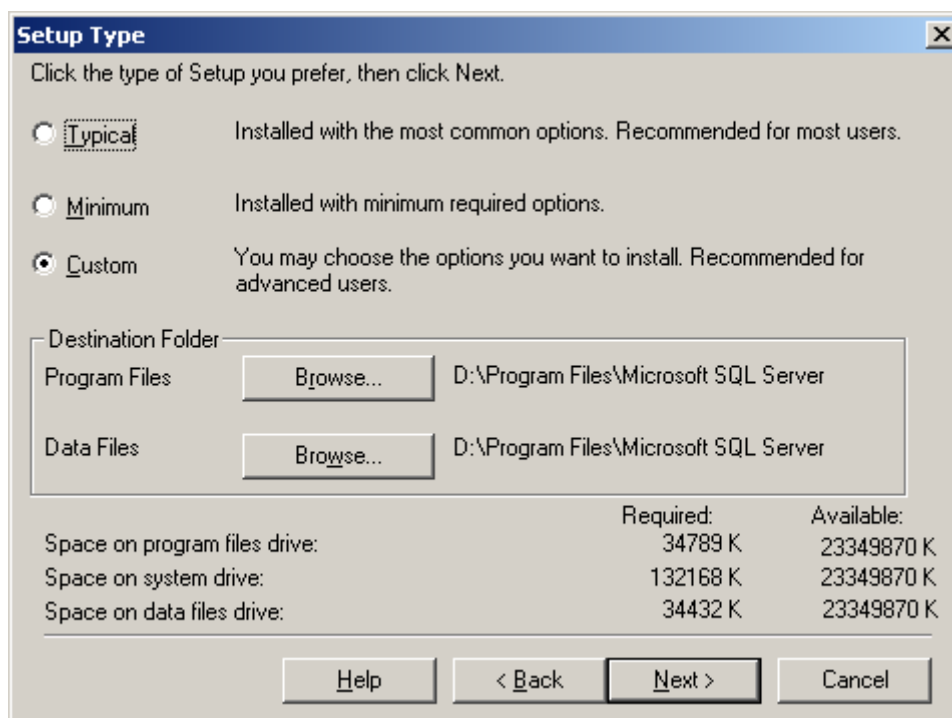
Setup Type

Click the type of Setup you prefer, then click Next.

Typical Installed with the most common options. Recommended for most users.

Minimum Installed with minimum required options.

Custom You may choose the options you want to install. Recommended for advanced users.

Destination Folder

Program Files Browse... D:\Program Files\Microsoft SQL Server

Data Files Browse... D:\Program Files\Microsoft SQL Server

| | Required: | Available: |
|---|---|---|
| Space on program files drive: | 34789 K | 23349870 K |
| Space on system drive: | 132168 K | 23349870 K |
| Space on data files drive: | 34432 K | 23349870 K |

Help < Back Next > Cancel